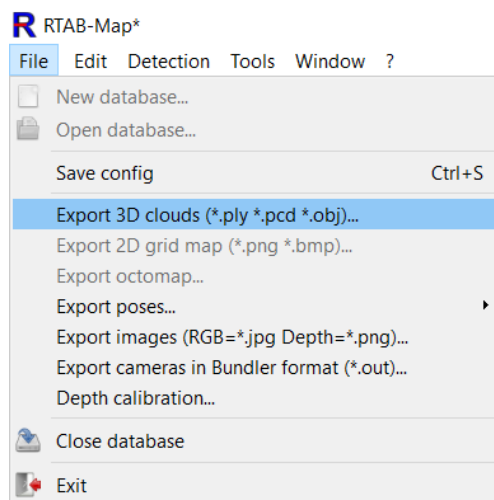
RTAB-Map*

File Edit Detection Tools Window ?

New database...
Open database...
Save config Ctrl+S
Export 3D clouds (*.ply *.pcd *.obj)...
Export 2D grid map (*.png *.bmp)...
Export octomap...
Export poses...
Export images (RGB=*.jpg Depth=*.png)...
Export cameras in Bundler format (*.out)...
Depth calibration...
Close database
Exit